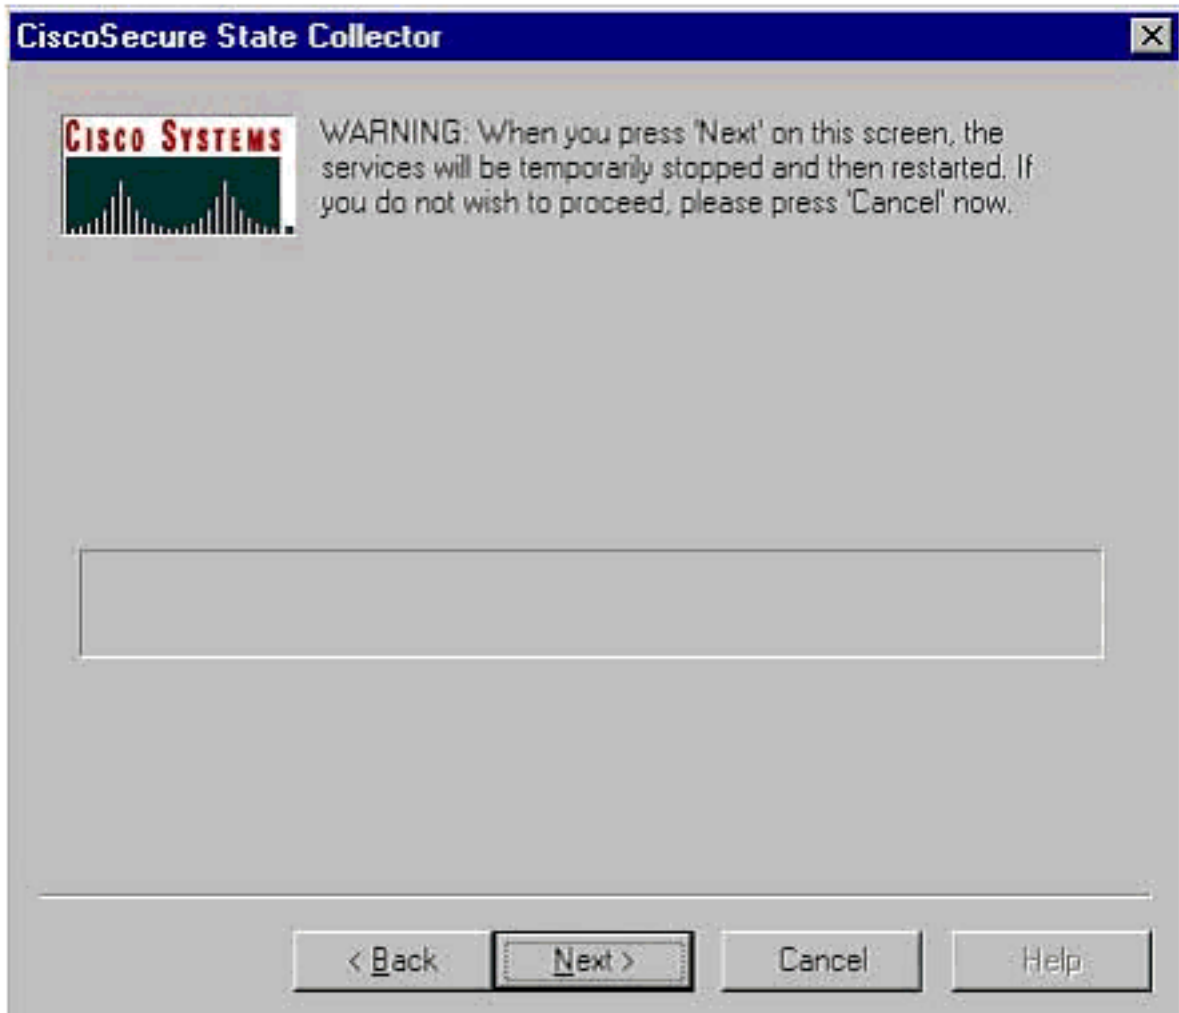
CiscoSecure State Collector

Cisco Systems

WARNING: When you press 'Next' on this screen, the services will be temporarily stopped and then restarted. If you do not wish to proceed, please press 'Cancel' now.

< Back
Next >
Cancel
Help